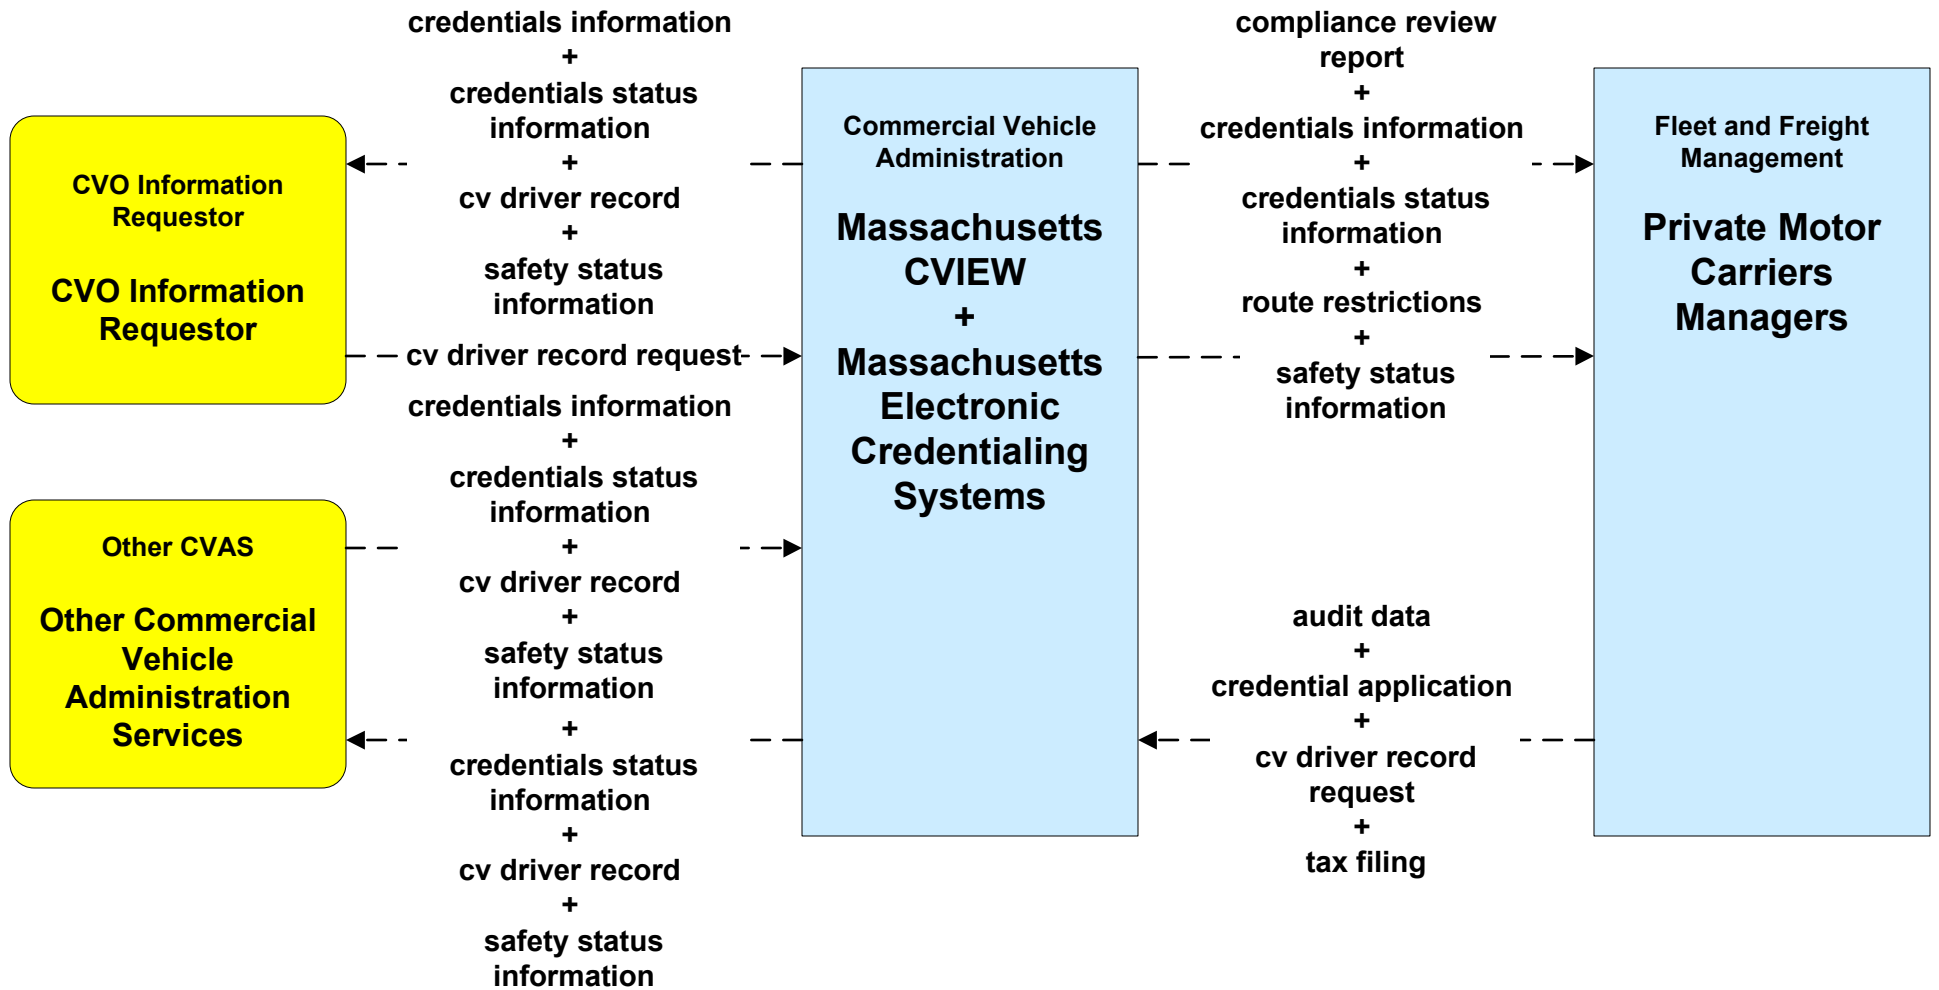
CVO Information Requestor

CVO Information Requestor

credentials information + credentials status information + cv driver record + safety status information

cv driver record request

Commercial Vehicle Administration

Massachusetts CVIEW + Massachusetts Electronic Credentialing Systems

compliance review report + credentials information + credentials status information + route restrictions + safety status information

Fleet and Freight Management

Private Motor Carriers Managers

Other CVAS

Other Commercial Vehicle Administration Services

credentials information + credentials status information + cv driver record + safety status information

credentials status information + cv driver record + safety status information

audit data + credential application + cv driver record request + tax filing